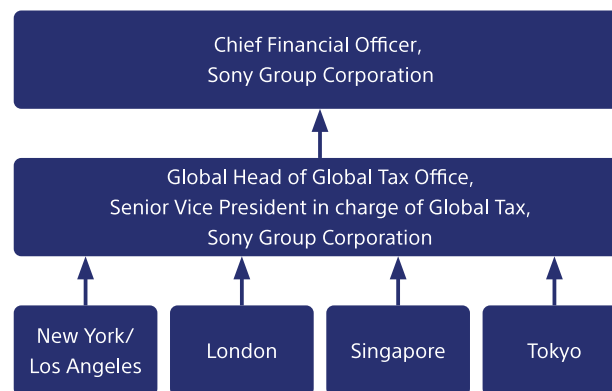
Chief Financial Officer,
Sony Group Corporation

Global Head of Global Tax Office,
Senior Vice President in charge of Global Tax,
Sony Group Corporation

New York/
Los Angeles

London

Singapore

Tokyo